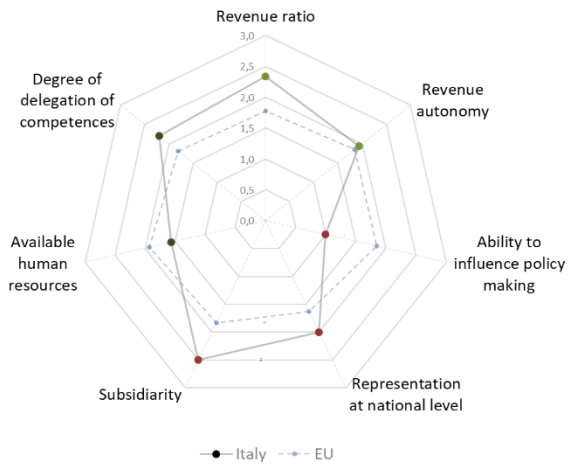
Revenue ratio

3,0
2,5
2,0
1,5
1,0
0,5
0,0

Revenue autonomy

Ability to influence policy making

Representation at national level

Subsidiarity

Available human resources

Degree of delegation of competences

Italy
EU